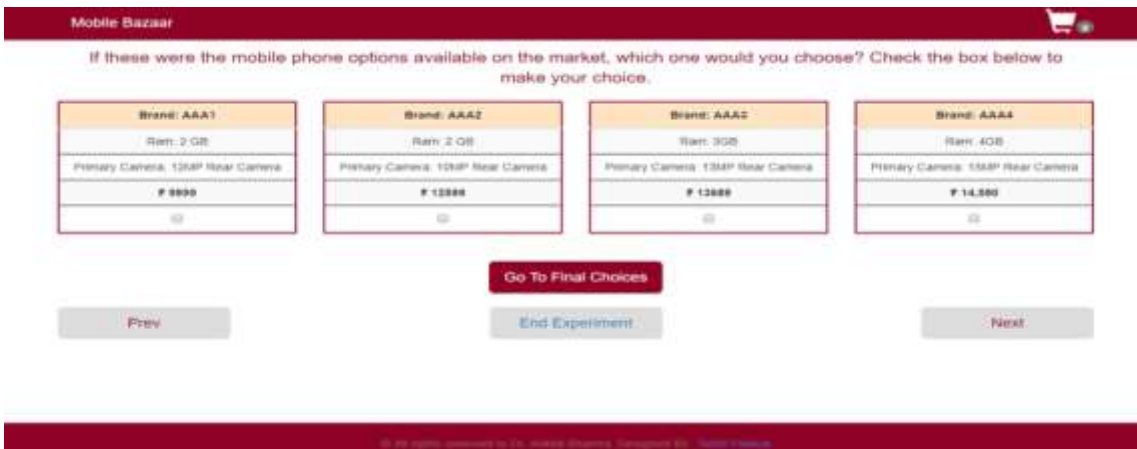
Mobile Bazaar

If these were the mobile phone options available on the market, which one would you choose? Check the box below to make your choice.

| Brand: AAA1 |
|---|
| Ram: 2 GB |
| Primary Camera: 12MP Rear Camera |
| ₹ 9999 |

| Brand: AAA2 |
|---|
| Ram: 2 GB |
| Primary Camera: 10MP Rear Camera |
| ₹ 12889 |

| Brand: AAA3 |
|---|
| Ram: 3GB |
| Primary Camera: 13MP Rear Camera |
| ₹ 13689 |

| Brand: AAA4 |
|---|
| Ram: 4GB |
| Primary Camera: 13MP Rear Camera |
| ₹ 14,580 |

Go To Final Choices

Prev

End Experiment

Next

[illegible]